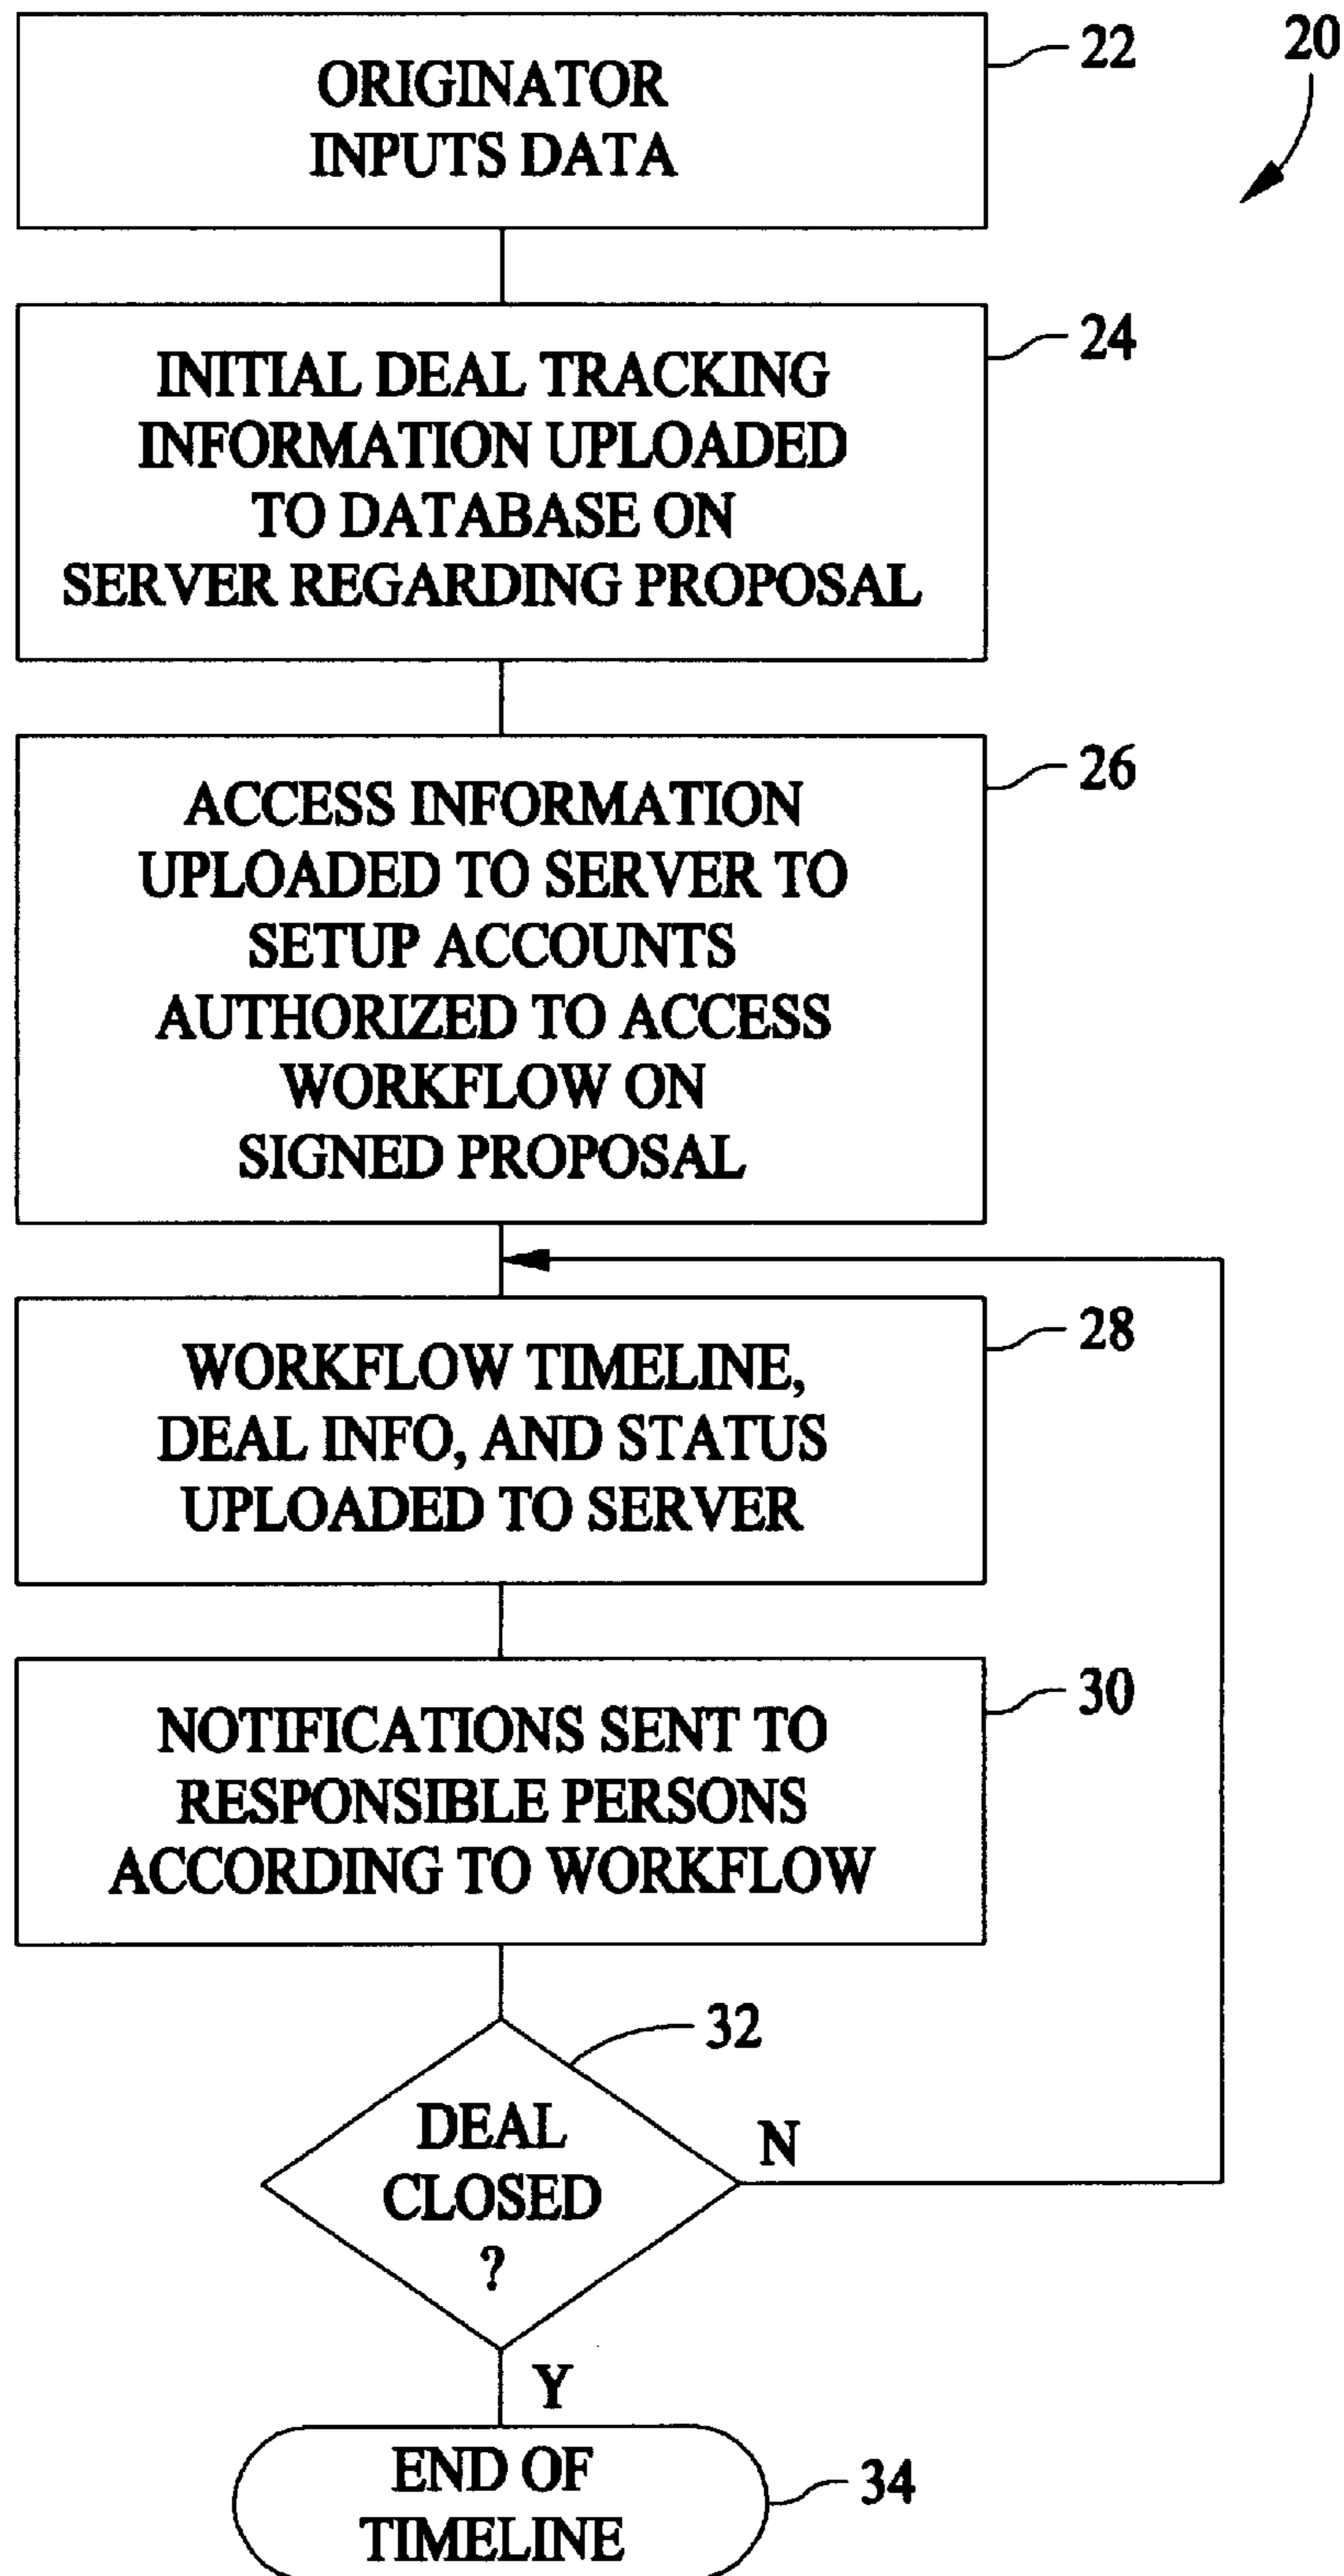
20

ORIGINATOR INPUTS DATA

22

INITIAL DEAL TRACKING INFORMATION UPLOADED TO DATABASE ON SERVER REGARDING PROPOSAL

24

ACCESS INFORMATION UPLOADED TO SERVER TO SETUP ACCOUNTS AUTHORIZED TO ACCESS WORKFLOW ON SIGNED PROPOSAL

26

WORKFLOW TIMELINE, DEAL INFO, AND STATUS UPLOADED TO SERVER

28

NOTIFICATIONS SENT TO RESPONSIBLE PERSONS ACCORDING TO WORKFLOW

30

32

DEAL CLOSED ?

N

Y

END OF TIMELINE

34